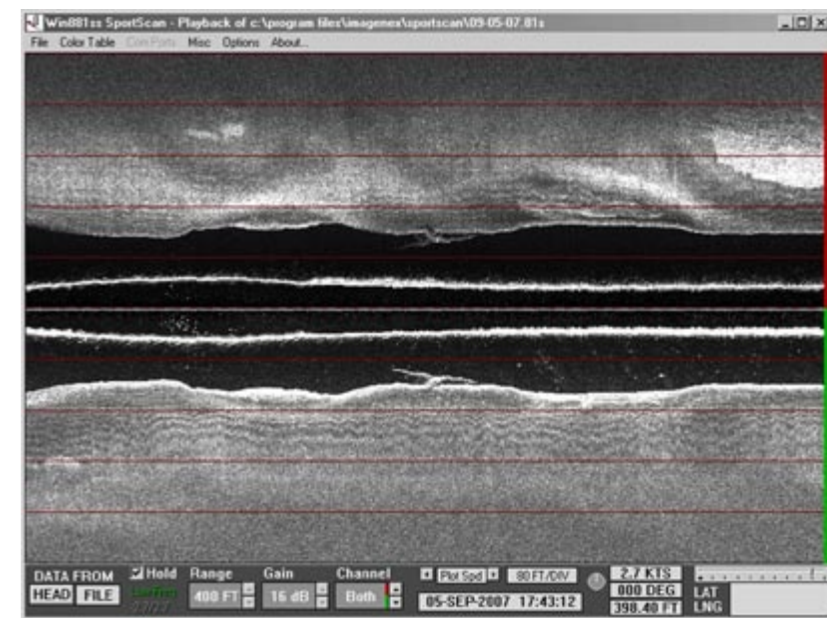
Win881ss SportScan - Playback of c:\program files\imagenex\sportscan\09-05-07.81s

File Color Table Com Ports Misc Options About...

DATA FROM
HEAD FILE

Hold
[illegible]

Range
400 FT

Gain
16 dB

Channel
Both

Plot Spd
80 FT/DIV

05-SEP-2007 17:43:12

2.7 KTS
000 DEG
398.40 FT

LAT
LNG